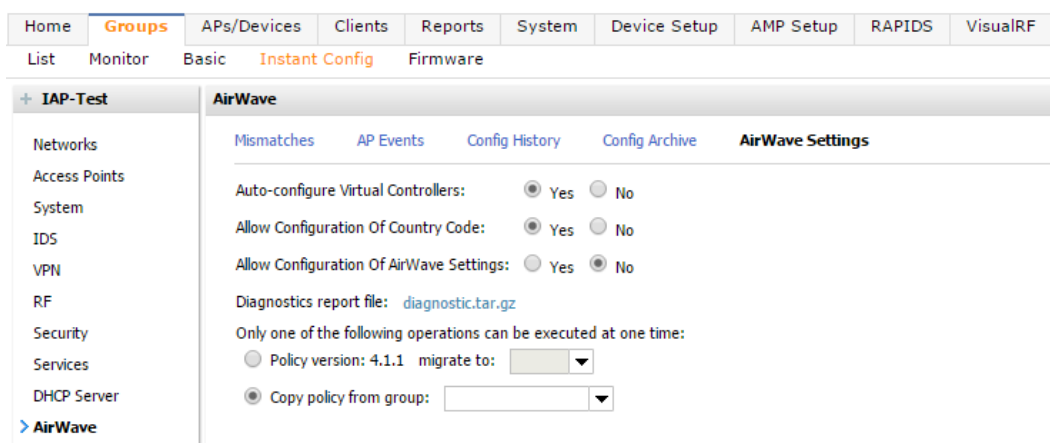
Home Groups APs/Devices Clients Reports System Device Setup AMP Setup RAPIDS VisualRF

List Monitor Basic Instant Config Firmware

+ IAP-Test

Networks
Access Points
System
IDS
VPN
RF
Security
Services
DHCP Server
AirWave

AirWave

Mismatches AP Events Config History Config Archive AirWave Settings

Auto-configure Virtual Controllers: Yes No

Allow Configuration Of Country Code: Yes No

Allow Configuration Of AirWave Settings: Yes No

Diagnostics report file: diagnostic.tar.gz

Only one of the following operations can be executed at one time:

Policy version: 4.1.1 migrate to:

Copy policy from group: